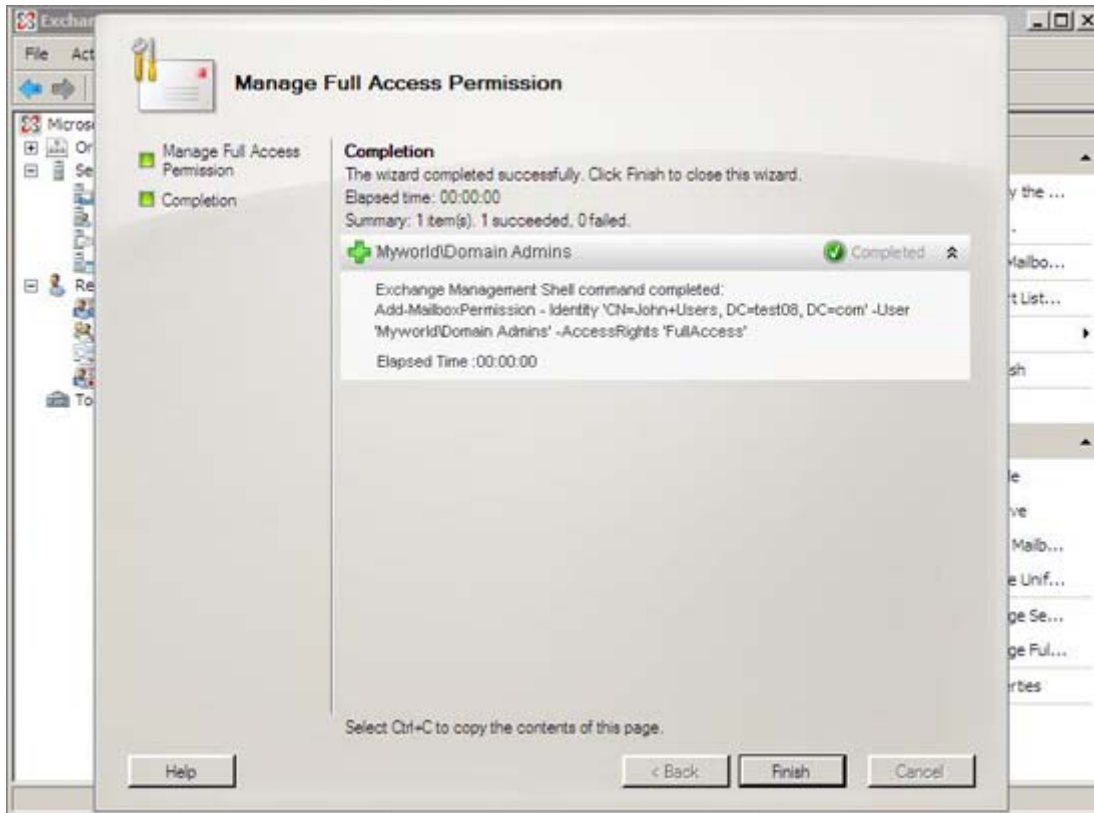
Exchan

File Act

Micros
Or
Se
Re
To

Manage Full Access Permission

Manage Full Access Permission

Completion

Completion
The wizard completed successfully. Click Finish to close this wizard.
Elapsed time: 00:00:00
Summary: 1 item(s). 1 succeeded, 0 failed.

Myworld\Domain Admins Completed

Exchange Management Shell command completed:
Add-MailboxPermission - Identity 'CN=John+Users, DC=test08, DC=com' -User 'Myworld\Domain Admins' -AccessRights 'FullAccess'

Elapsed Time :00:00:00

Select Ctrl+C to copy the contents of this page.

Help

< Back

Finish

Cancel

y the ...
Mailbo...
t List...
sh
le
ve
Mailb...
e Unif...
ge Se...
ge Ful...
rties